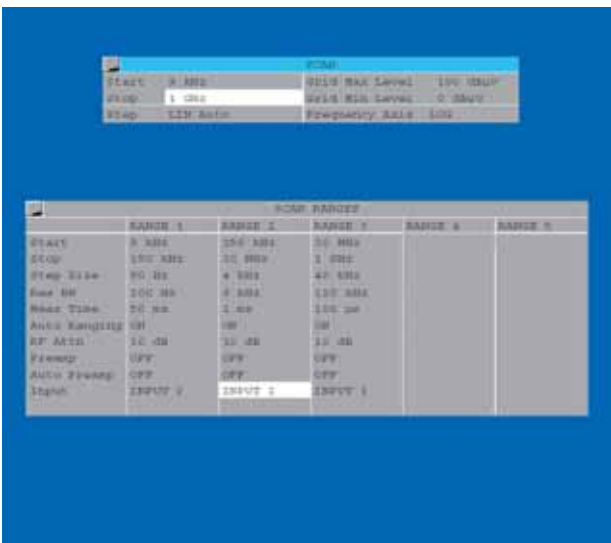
SCAN

| Start | 9 kHz | Grid Max Level | 100 dBuV |
|---|---|---|---|
| Stop | 1 GHz | Grid Min Level | 0 dBuV |
| Step | LIN Auto | Frequency Axis | LOG |

SCAN RANGES

| | RANGE 1 | RANGE 2 | RANGE 3 | RANGE 4 | RANGE 5 |
|---|---|---|---|---|---|
| Start | 9 kHz | 150 kHz | 30 MHz | | |
| Stop | 150 kHz | 30 MHz | 1 GHz | | |
| Step Size | 50 Hz | 4 kHz | 40 kHz | | |
| Res BW | 200 Hz | 9 kHz | 120 kHz | | |
| Meas Time | 50 ms | 2 ms | 100 µs | | |
| Auto Ranging | ON | ON | ON | | |
| RF Attn | 10 dB | 10 dB | 10 dB | | |
| Preamp | OFF | OFF | OFF | | |
| Auto Preamp | OFF | OFF | OFF | | |
| Input | INPUT 2 | INPUT 1 | INPUT 1 | | |